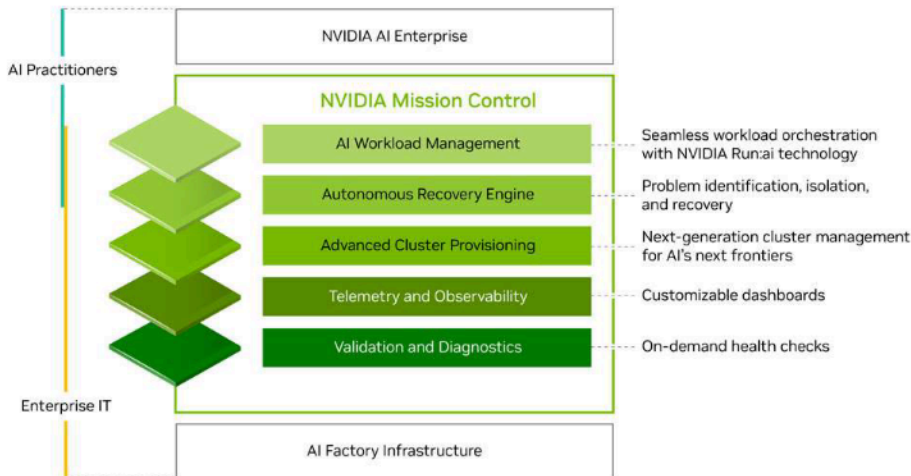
AI Practitioners

NVIDIA AI Enterprise

NVIDIA Mission Control

AI Workload Management

Seamless workload orchestration with NVIDIA Run:ai technology

Autonomous Recovery Engine

Problem identification, isolation, and recovery

Advanced Cluster Provisioning

Next-generation cluster management for AI's next frontiers

Telemetry and Observability

Customizable dashboards

Validation and Diagnostics

On-demand health checks

Enterprise IT

AI Factory Infrastructure